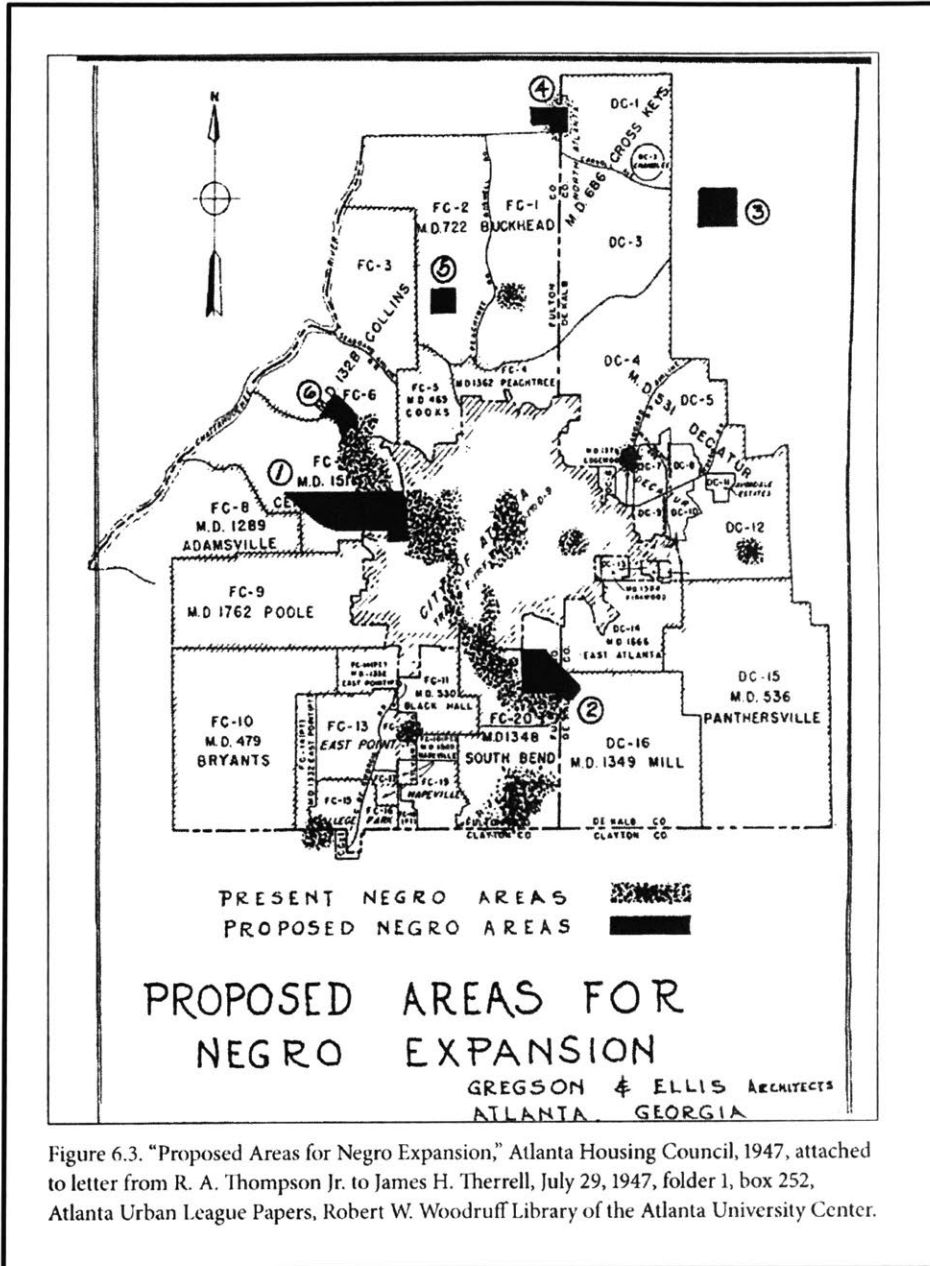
N

④ DC-1 CROSS KEYS

③

FC-2 M.D. 722

FC-1 BUCKHEAD

M.D. 686

DC-3

FC-3

⑤

COLLINS 1328

FULTON DE KALB

FC-4 M.D. 1362 PEACHTREE

DC-4 M.D. 531

DC-5

DECATUR

⑥ FC-6

FC-5 M.D. 465 COOKS

FC M.D. 151

① CE

FC-8 M.D. 1289 ADAMSVILLE

CITY OF ATLANTA

DC-12

FC-9 M.D. 1762 POOLE

DC-14 M.D. 1666 EAST ATLANTA

DC-15 M.D. 536 PANTHERSVILLE

FC-11 M.D. 530 BLACK HALL

②

FC-10 M.D. 479 BRYANTS

FC-13 EAST POINT

FC-20 M.D. 1348 SOUTH BEND

DC-16 M.D. 1349 MILL

FC-19 HAPEVILLE

FC-15 COLLEGE

FC-16 PARK

CLAYTON CO

DE KALB CO CLAYTON CO

PRESENT NEGRO AREAS

PROPOSED NEGRO AREAS

PROPOSED AREAS FOR NEGRO EXPANSION

GREGSON & ELLIS ARCHITECTS
ATLANTA, GEORGIA

Figure 6.3. "Proposed Areas for Negro Expansion," Atlanta Housing Council, 1947, attached to letter from R. A. Thompson Jr. to James H. Therrell, July 29, 1947, folder 1, box 252, Atlanta Urban League Papers, Robert W. Woodruff Library of the Atlanta University Center.